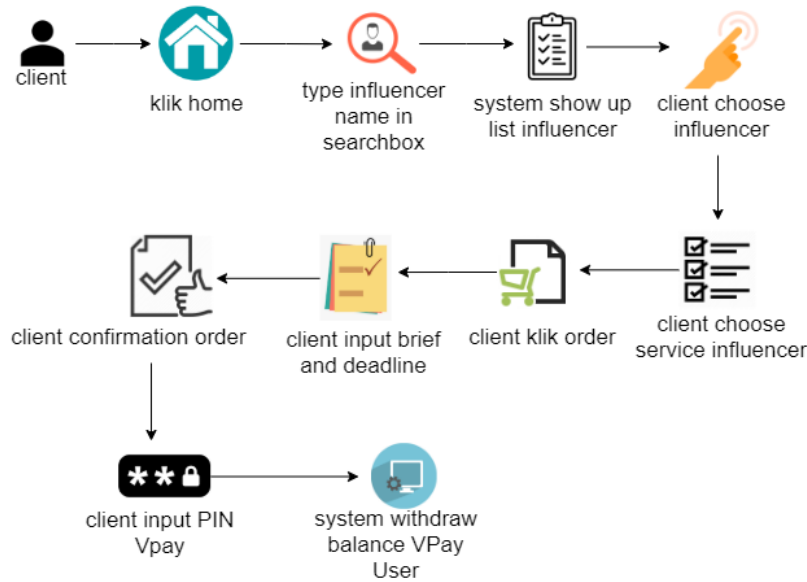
client

klik home

type influencer name in searchbox

system show up list influencer

client choose influencer

client choose service influencer

client klik order

client input brief and deadline

client confirmation order

\*\*\*

client input PIN Vpay

system withdraw balance VPay User